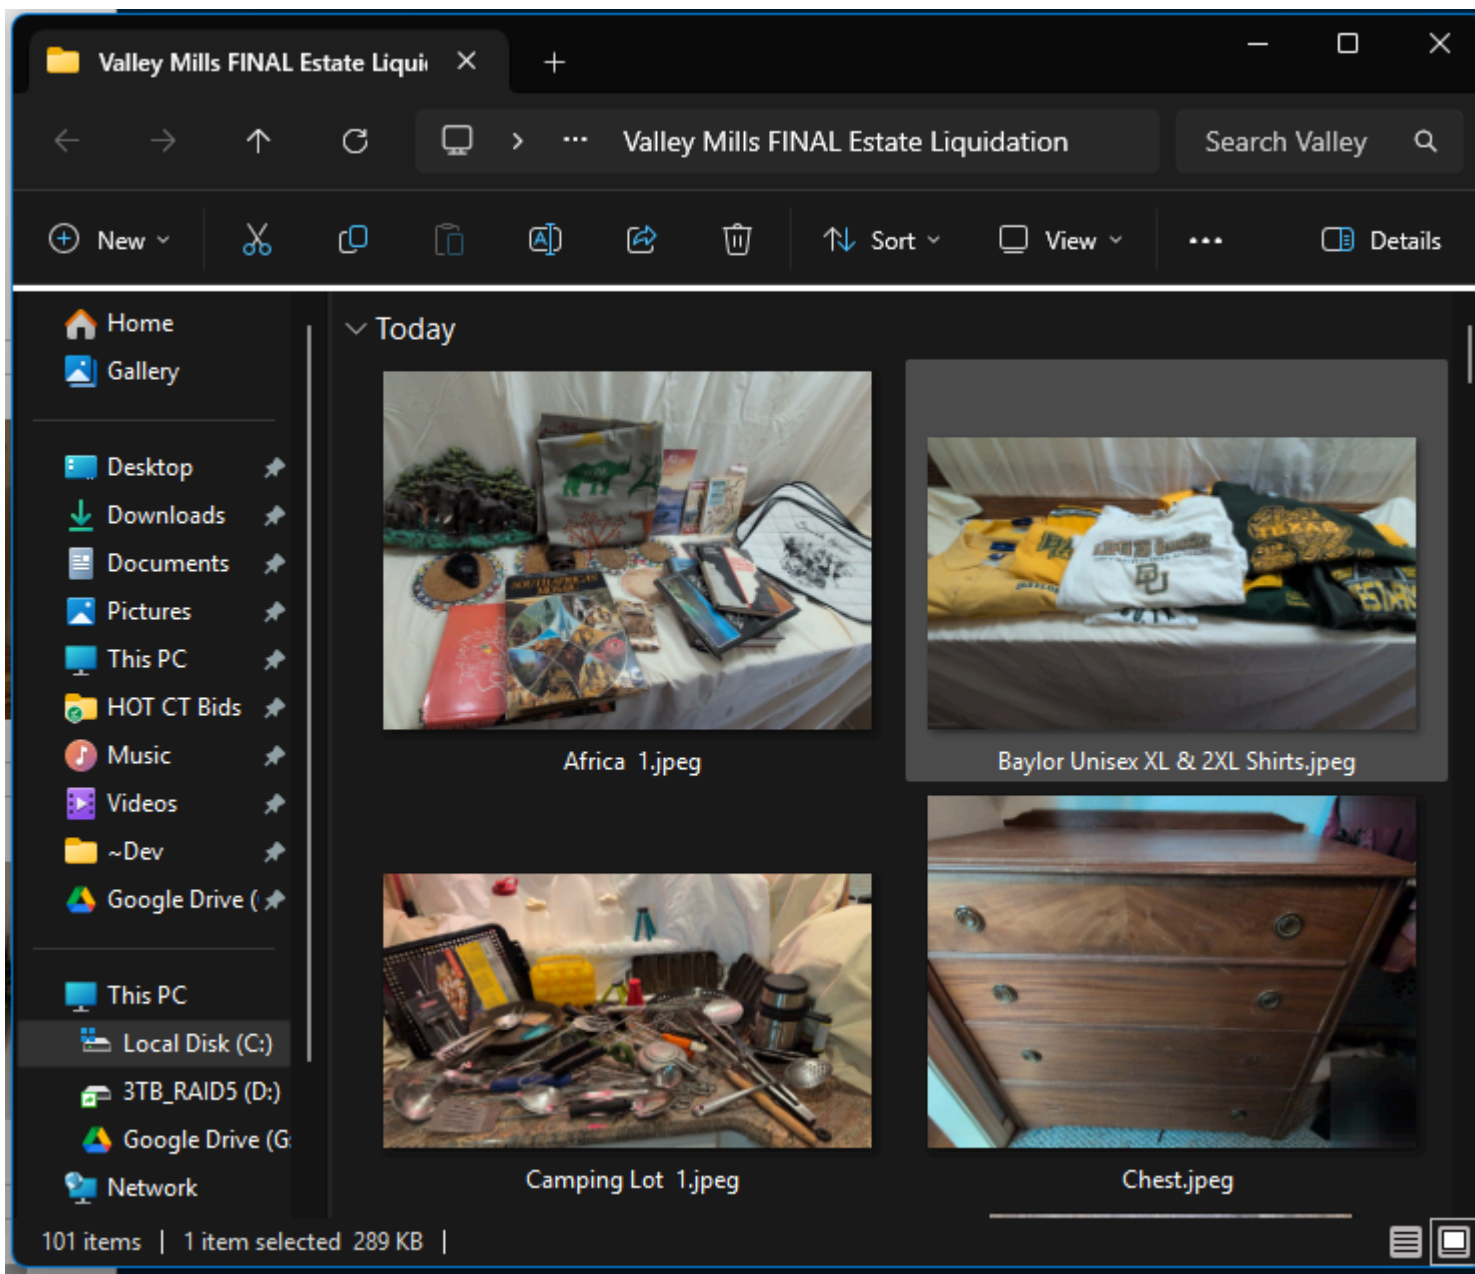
Valley Mills FINAL Estate Liqui

Valley Mills FINAL Estate Liquidation

Search Valley

New
Sort
View
Details

Home
Gallery

Desktop
Downloads
Documents
Pictures
This PC
HOT CT Bids
Music
Videos
~Dev
Google Drive (

This PC
Local Disk (C:)
3TB_RAID5 (D:)
Google Drive (G:
Network

Today

Africa 1.jpeg

Baylor Unisex XL & 2XL Shirts.jpeg

Camping Lot 1.jpeg

Chest.jpeg

101 items | 1 item selected 289 KB |